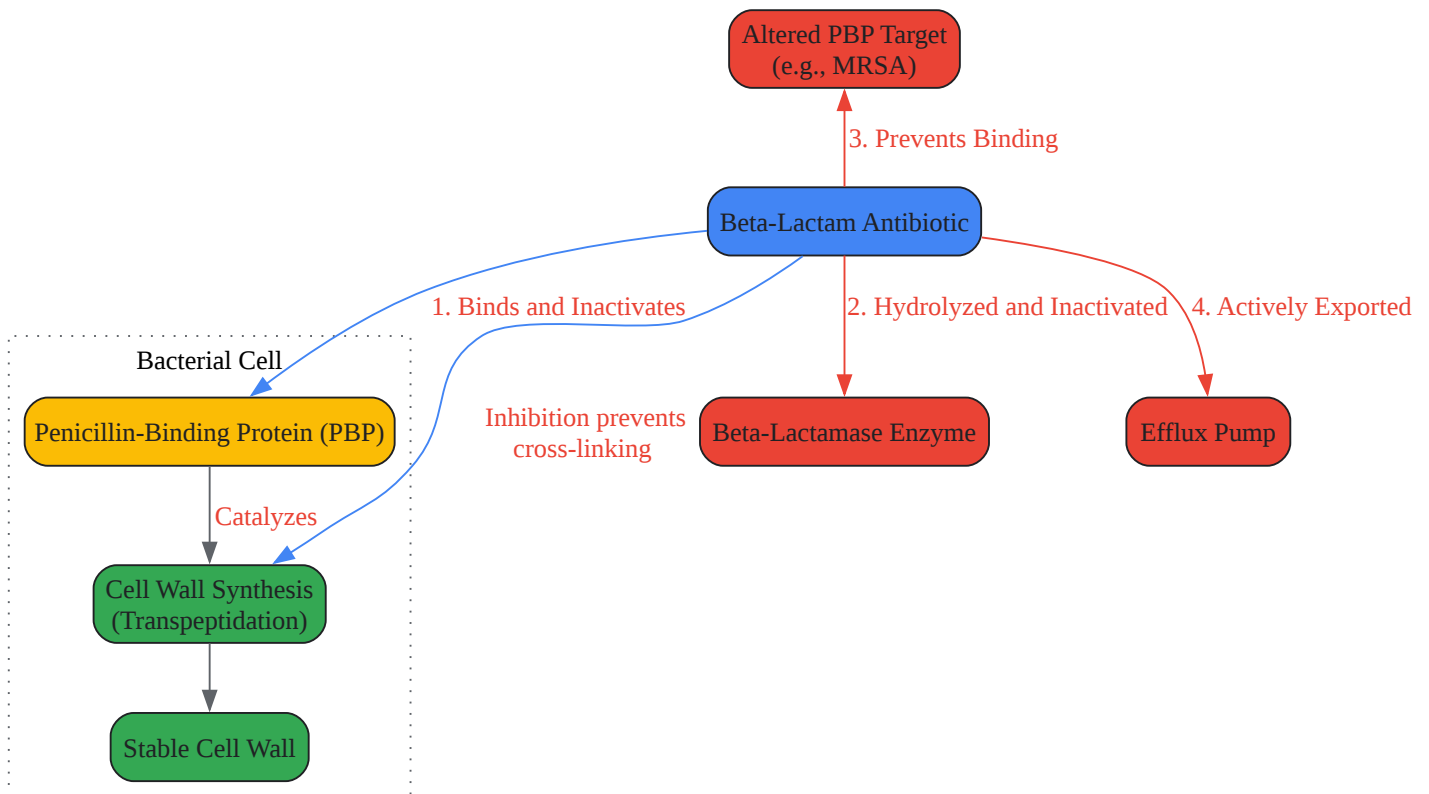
Altered PBP Target
(e.g., MRSA)

3. Prevents Binding

Beta-Lactam Antibiotic

1. Binds and Inactivates

2. Hydrolyzed and Inactivated

4. Actively Exported

Bacterial Cell

Penicillin-Binding Protein (PBP)

Inhibition prevents cross-linking

Beta-Lactamase Enzyme

Efflux Pump

Catalyzes

Cell Wall Synthesis
(Transpeptidation)

Stable Cell Wall